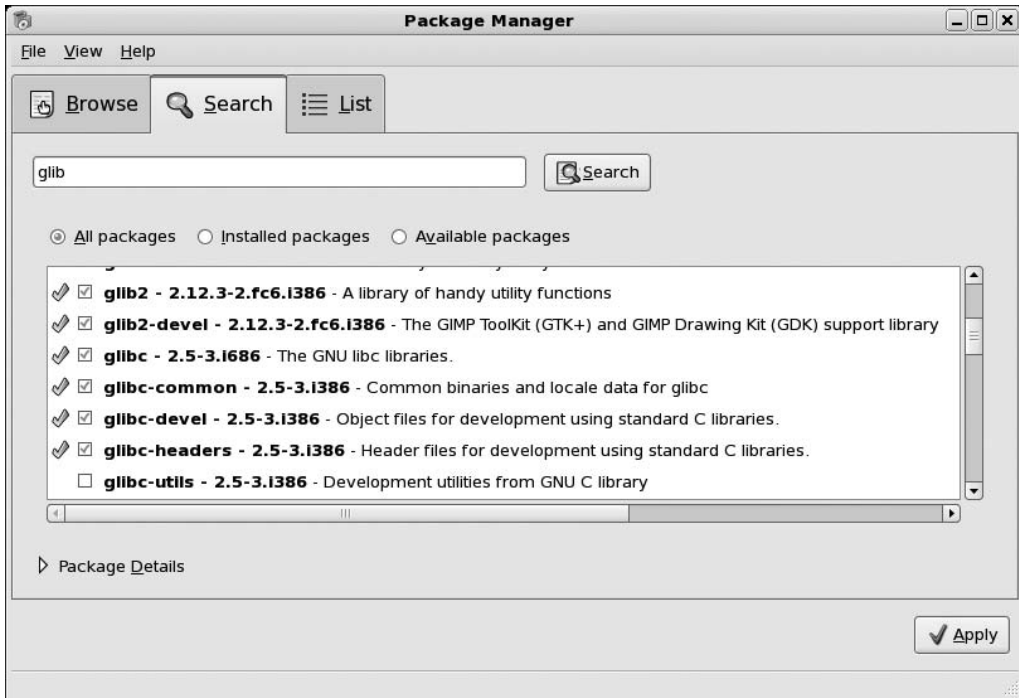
Package Manager

File View Help

Browse Search List

glib

Search

All packages Installed packages Available packages

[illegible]

glib2 - 2.12.3-2.fc6.i386 - A library of handy utility functions

glib2-devel - 2.12.3-2.fc6.i386 - The GIMP ToolKit (GTK+) and GIMP Drawing Kit (GDK) support library

glibc - 2.5-3.i686 - The GNU libc libraries.

glibc-common - 2.5-3.i386 - Common binaries and locale data for glibc

glibc-devel - 2.5-3.i386 - Object files for development using standard C libraries.

glibc-headers - 2.5-3.i386 - Header files for development using standard C libraries.

glibc-utils - 2.5-3.i386 - Development utilities from GNU C library

Package Details

Apply